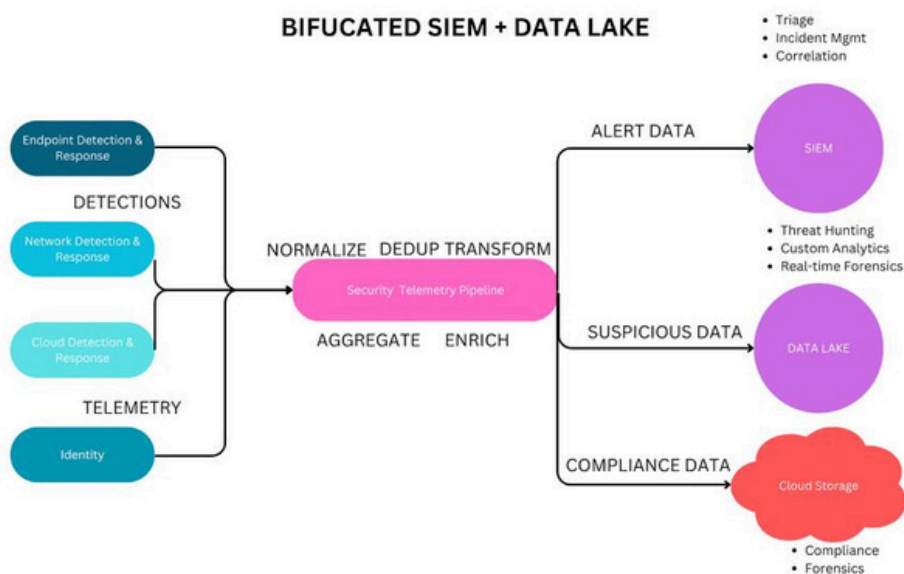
BIFUCATED SIEM + DATA LAKE

- Triage
- Incident Mgmt
- Correlation

Endpoint Detection & Response

DETECTIONS

Network Detection & Response

Cloud Detection & Response

TELEMETRY

Identity

NORMALIZE DEDUP TRANSFORM

Security Telemetry Pipeline

AGGREGATE ENRICH

ALERT DATA

SIEM

- Threat Hunting
- Custom Analytics
- Real-time Forensics

SUSPICIOUS DATA

DATA LAKE

COMPLIANCE DATA

Cloud Storage

- Compliance
- Forensics